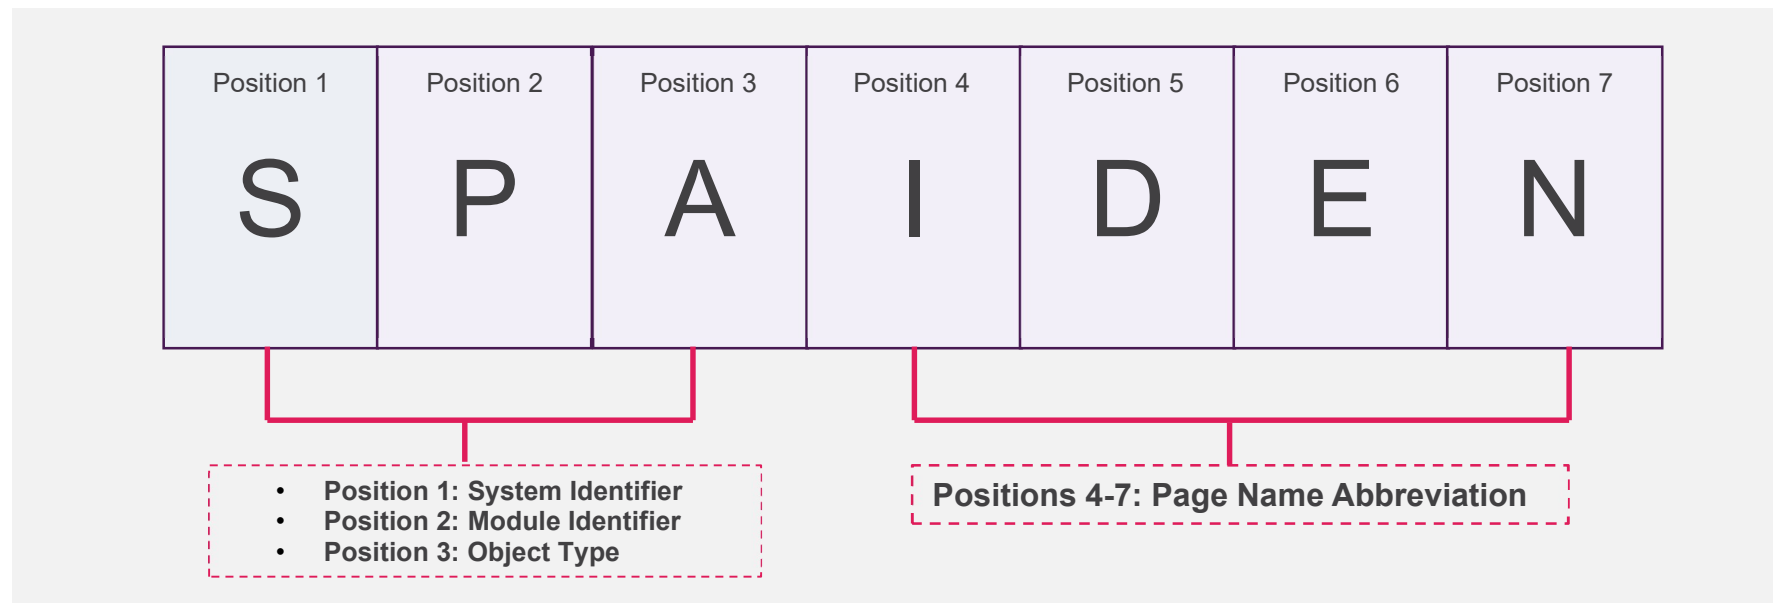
| Position 1 | Position 2 | Position 3 | Position 4 | Position 5 | Position 6 | Position 7 |
|---|---|---|---|---|---|---|
| S | P | A | I | D | E | N |

- Position 1: System Identifier
- Position 2: Module Identifier
- Position 3: Object Type

Positions 4-7: Page Name Abbreviation